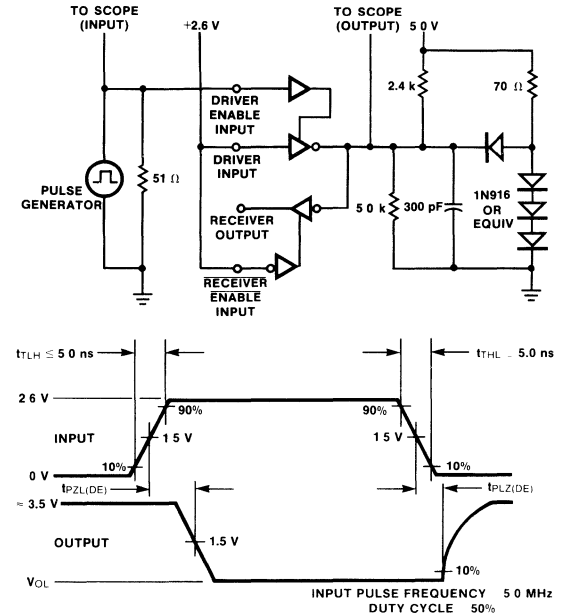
TO SCOPE (INPUT)

+2.6 V

TO SCOPE (OUTPUT)

5 0 V

DRIVER ENABLE INPUT

DRIVER INPUT

2.4 k

70 Ω

PULSE GENERATOR

51 Ω

RECEIVER OUTPUT

5 0 k

300 pF

1N916 OR EQUIV

$\overline{\text{RECEIVER ENABLE}}$ INPUT

$t_{TLH} \leq 5\ 0$ ns

$t_{THL}$ _ 5.0 ns

2 6 V

90%

90%

INPUT

1 5 V

1 5 V

0 V

10%

10%

$t_{PZL(DE)}$

$t_{PLZ(DE)}$

≈ 3.5 V

OUTPUT

1.5 V

$V_{OL}$

10%

INPUT PULSE FREQUENCY 5 0 MHz
DUTY CYCLE 50%